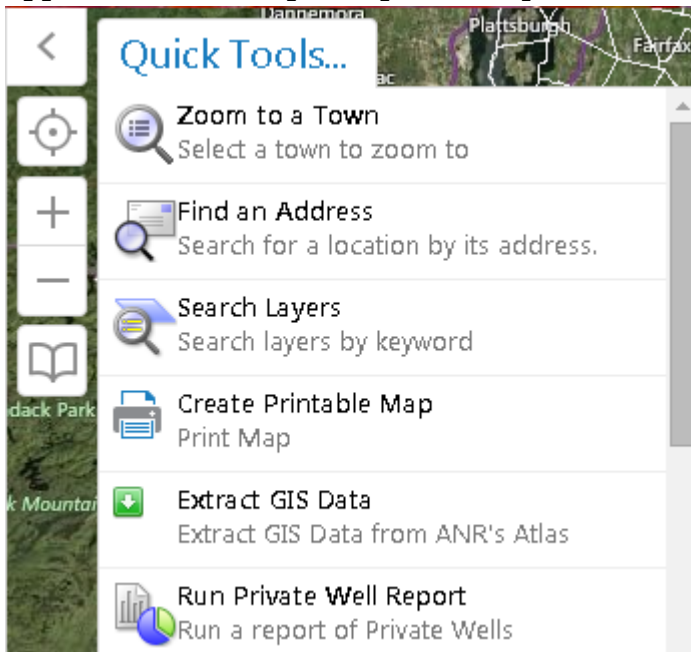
Dannemora
Plattsburgh
Fairfax
Quick Tools...
ac
Zoom to a Town
Select a town to zoom to
Find an Address
Search for a location by its address.
Search Layers
Search layers by keyword
dack Park
Create Printable Map
Print Map
k Mountai
Extract GIS Data
Extract GIS Data from ANR's Atlas
Run Private Well Report
Run a report of Private Wells